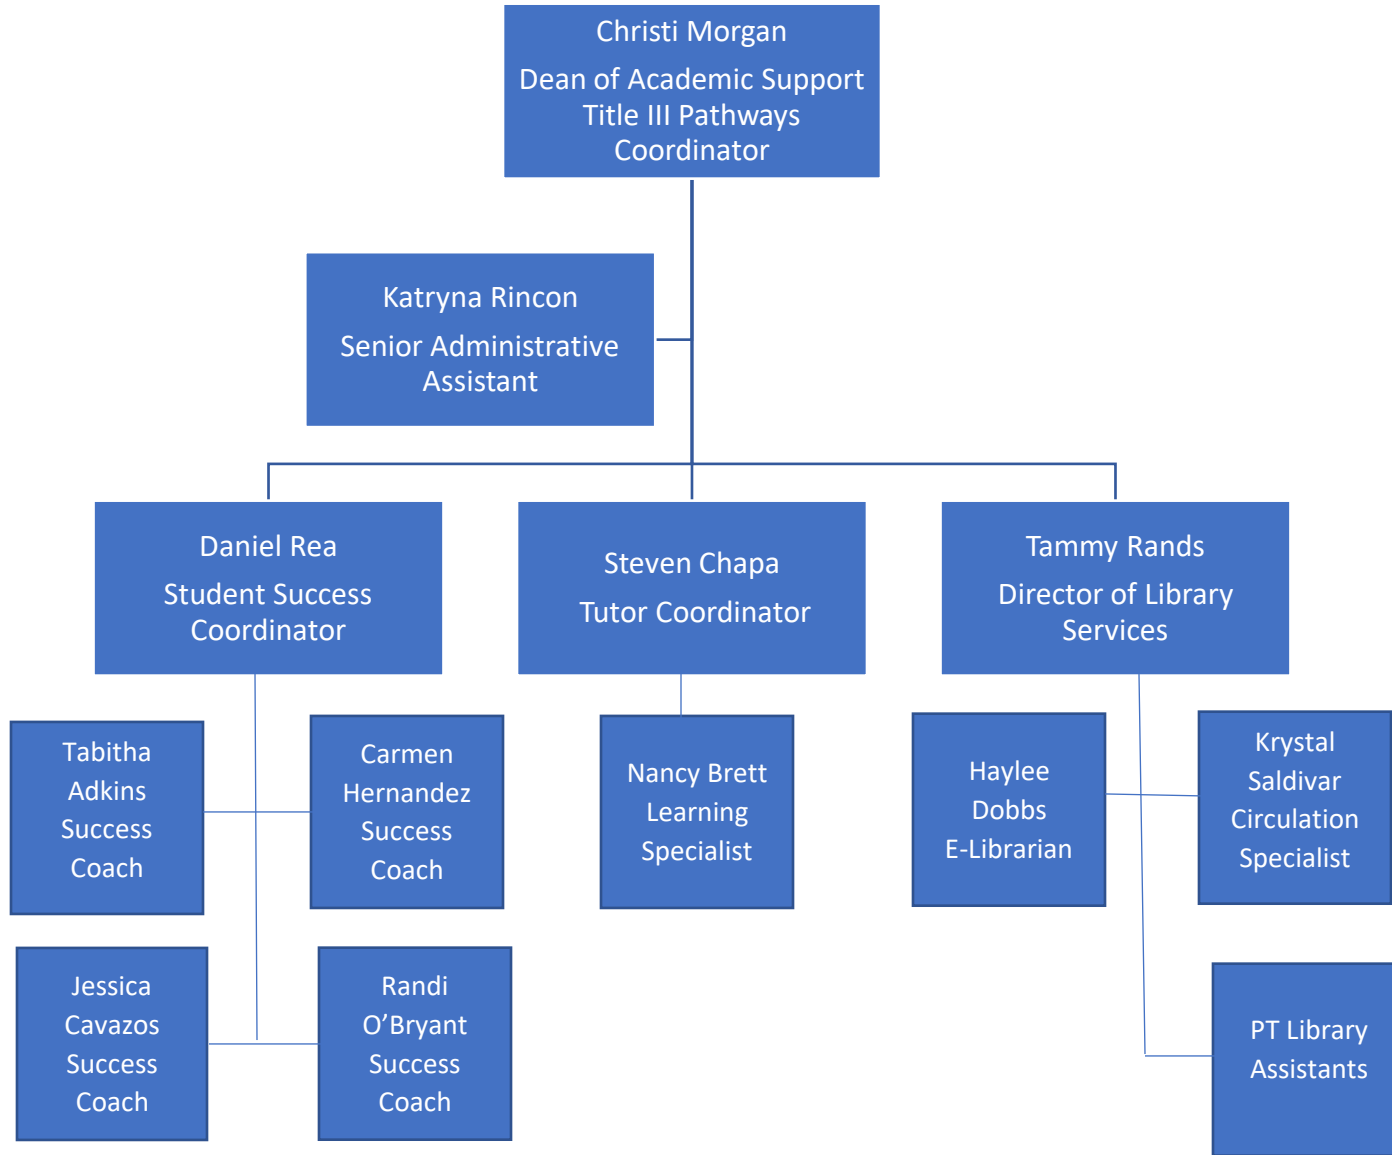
Christi Morgan
Dean of Academic Support
Title III Pathways
Coordinator

Katryna Rincon
Senior Administrative
Assistant

Daniel Rea
Student Success
Coordinator

Steven Chapa
Tutor Coordinator

Tammy Rands
Director of Library
Services

Tabitha
Adkins
Success
Coach

Carmen
Hernandez
Success
Coach

Nancy Brett
Learning
Specialist

Haylee
Dobbs
E-Librarian

Krystal
Saldivar
Circulation
Specialist

Jessica
Cavazos
Success
Coach

Randi
O'Bryant
Success
Coach

PT Library
Assistants